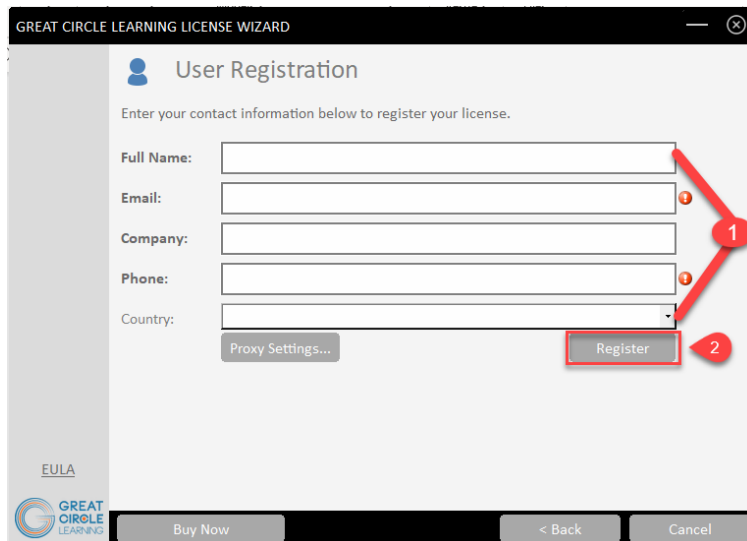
GREAT CIRCLE LEARNING LICENSE WIZARD

User Registration

Enter your contact information below to register your license.

Full Name:

Email:

Company:

Phone:

Country:

Proxy Settings...

Register

1

2

EULA

GREAT CIRCLE LEARNING

Buy Now

< Back

Cancel